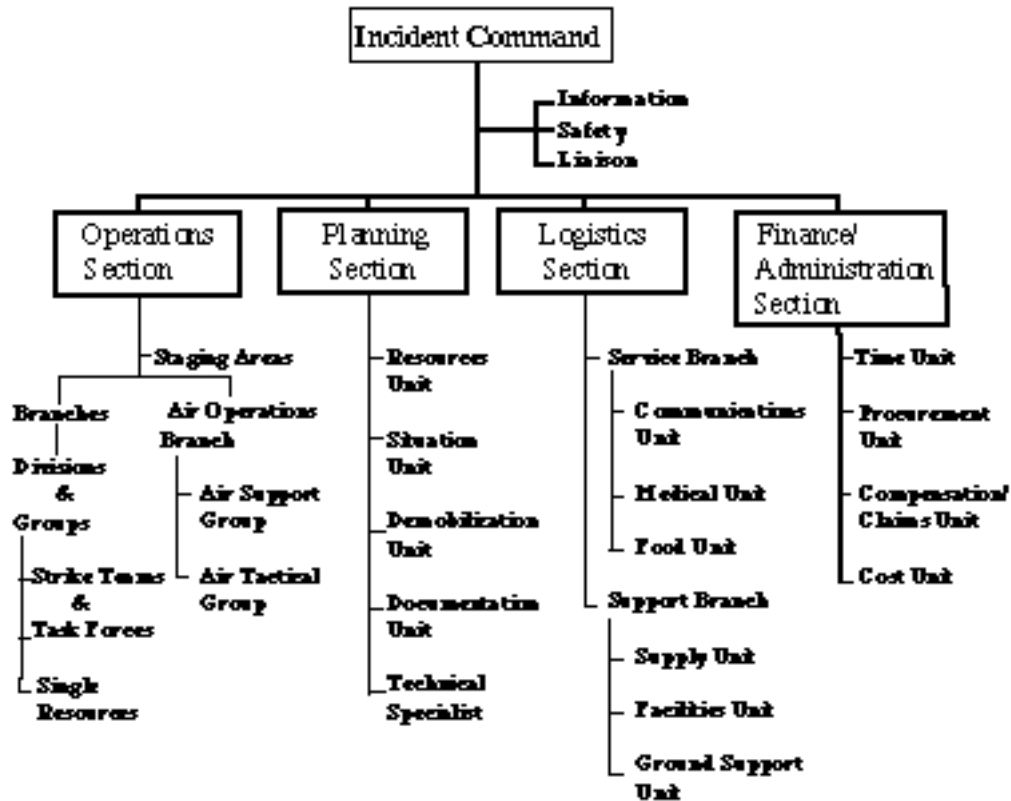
Incident Command

Information
Safety
Liaison

Operations Section

Staging Areas

Branches

Divisions & Groups

Strike Teams & Task Forces

Single Resources

Air Operations Branch

Air Support Group

Air Tactical Group

Planning Section

Resources Unit

Situation Unit

Demobilization Unit

Documentation Unit

Technical Specialist

Logistics Section

Service Branch

Communications Unit

Medical Unit

Food Unit

Support Branch

Supply Unit

Facilities Unit

Ground Support Unit

Finance/ Administration Section

Time Unit

Procurement Unit

Compensation/ Claims Unit

Cost Unit